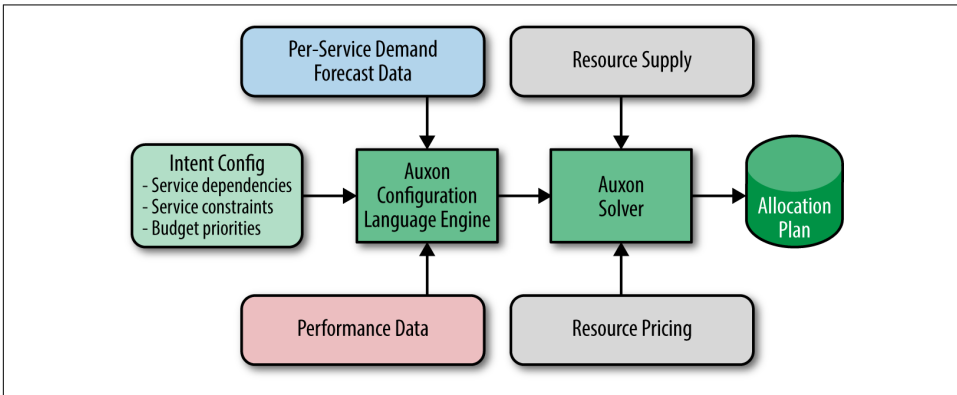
Per-Service Demand Forecast Data

Resource Supply

Intent Config
- Service dependencies
- Service constraints
- Budget priorities

Auxon Configuration Language Engine

Auxon Solver

Allocation Plan

Performance Data

Resource Pricing